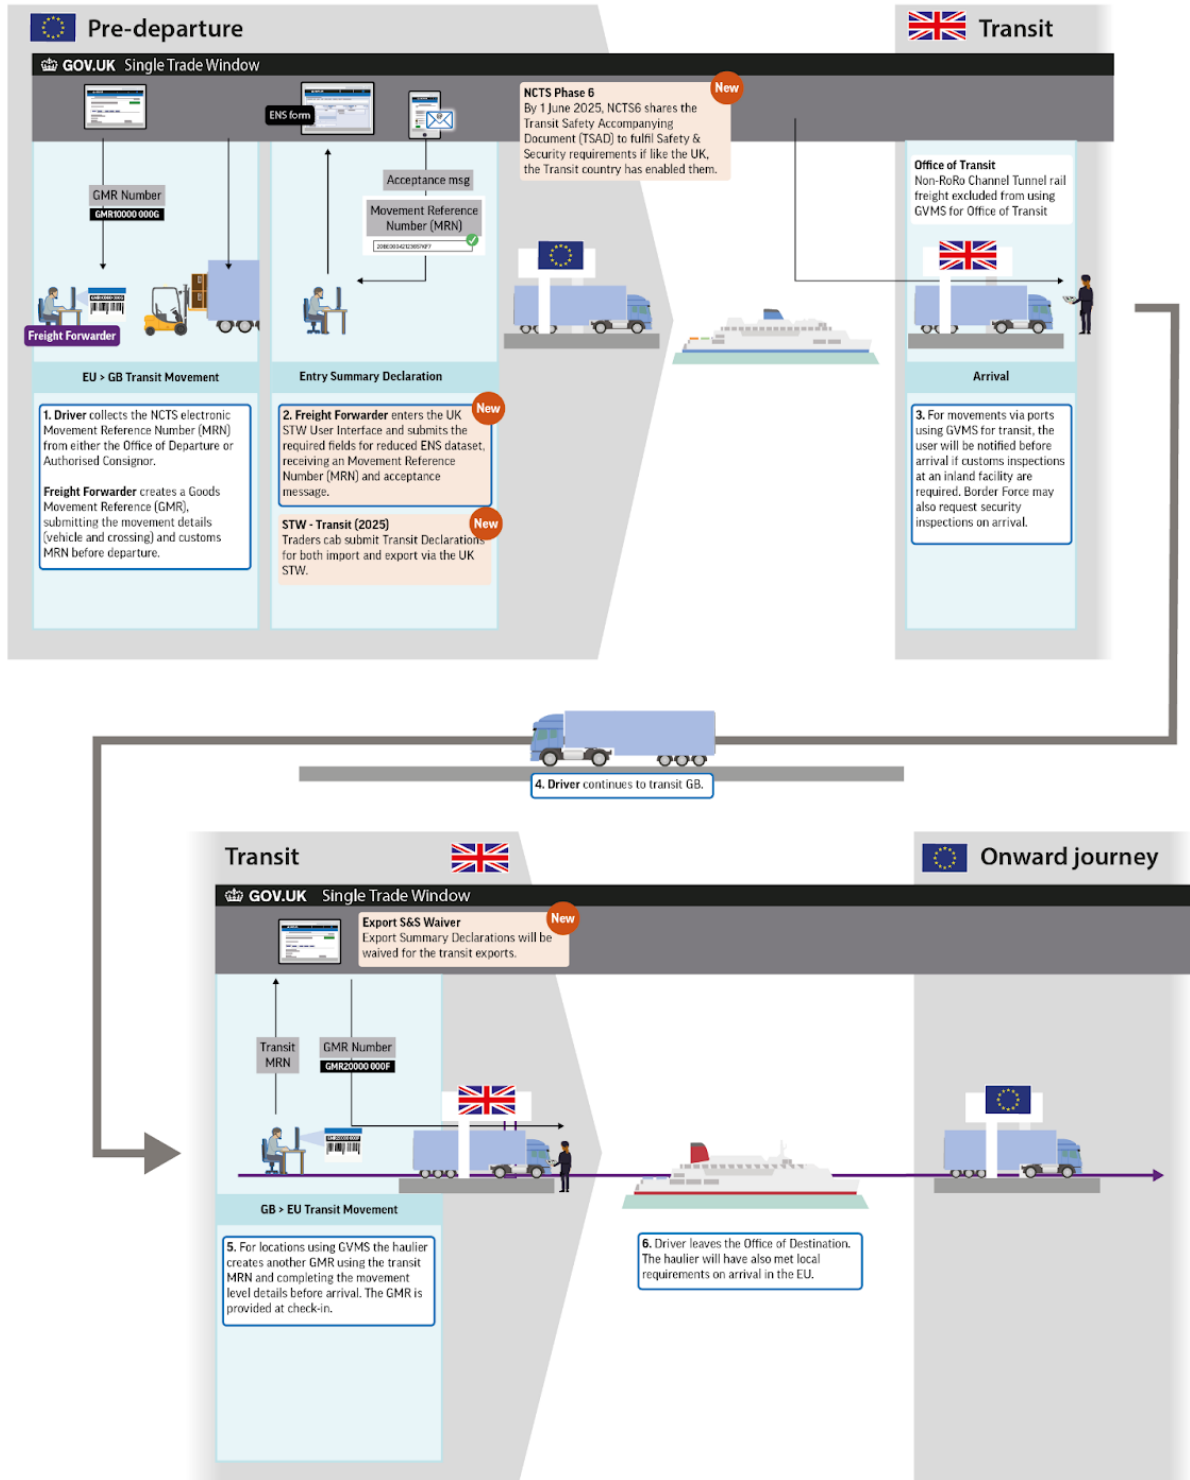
Pre-departure

Transit

GOV.UK Single Trade Window

ENS form

NCTS Phase 6
By 1 June 2025, NCTS6 shares the Transit Safety Accompanying Document (TSAD) to fulfil Safety & Security requirements if like the UK, the Transit country has enabled them.

New

GMR Number
GMR10000 000G

Acceptance msg

Movement Reference Number (MRN)

Office of Transit
Non-RoRo Channel Tunnel rail freight excluded from using GVMS for Office of Transit

Freight Forwarder

EU > GB Transit Movement

Entry Summary Declaration

Arrival

1. Driver collects the NCTS electronic Movement Reference Number (MRN) from either the Office of Departure or Authorised Consignor.

Freight Forwarder creates a Goods Movement Reference (GMR), submitting the movement details (vehicle and crossing) and customs MRN before departure.

2. Freight Forwarder enters the UK STW User Interface and submits the required fields for reduced ENS dataset, receiving an Movement Reference Number (MRN) and acceptance message.

New

STW - Transit (2025)
Traders cab submit Transit Declarations for both import and export via the UK STW.

New

3. For movements via ports using GVMS for transit, the user will be notified before arrival if customs inspections at an inland facility are required. Border Force may also request security inspections on arrival.

4. Driver continues to transit GB.

Transit

Onward journey

GOV.UK Single Trade Window

Export S&S Waiver
Export Summary Declarations will be waived for the transit exports.

New

Transit MRN

GMR Number
GMR20000 000F

GB > EU Transit Movement

5. For locations using GVMS the haulier creates another GMR using the transit MRN and completing the movement level details before arrival. The GMR is provided at check-in.

6. Driver leaves the Office of Destination. The haulier will have also met local requirements on arrival in the EU.